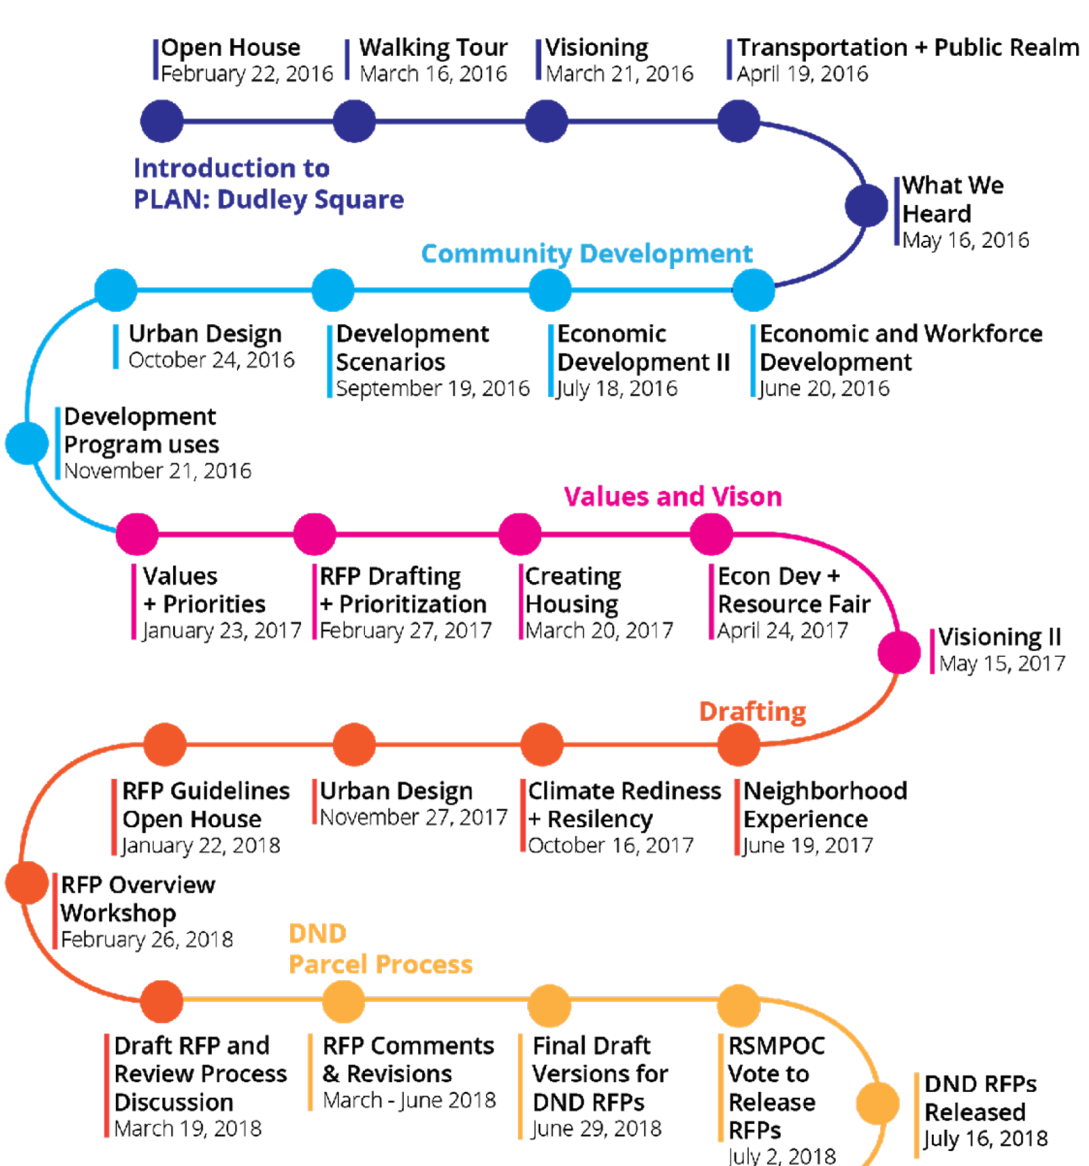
Open House
February 22, 2016

Walking Tour
March 16, 2016

Visioning
March 21, 2016

Transportation + Public Realm
April 19, 2016

Introduction to PLAN: Dudley Square

What We Heard
May 16, 2016

Community Development

Urban Design
October 24, 2016

Development Scenarios
September 19, 2016

Economic Development II
July 18, 2016

Economic and Workforce Development
June 20, 2016

Development Program uses
November 21, 2016

Values and Vison

Values + Priorities
January 23, 2017

RFP Drafting + Prioritization
February 27, 2017

Creating Housing
March 20, 2017

Econ Dev + Resource Fair
April 24, 2017

Visioning II
May 15, 2017

Drafting

RFP Guidelines Open House
January 22, 2018

Urban Design
November 27, 2017

Climate Rediness + Resiliency
October 16, 2017

Neighborhood Experience
June 19, 2017

RFP Overview Workshop
February 26, 2018

DND Parcel Process

Draft RFP and Review Process Discussion
March 19, 2018

RFP Comments & Revisions
March - June 2018

Final Draft Versions for DND RFPs
June 29, 2018

RSMPOC Vote to Release RFPs
July 2, 2018

DND RFPs Released
July 16, 2018